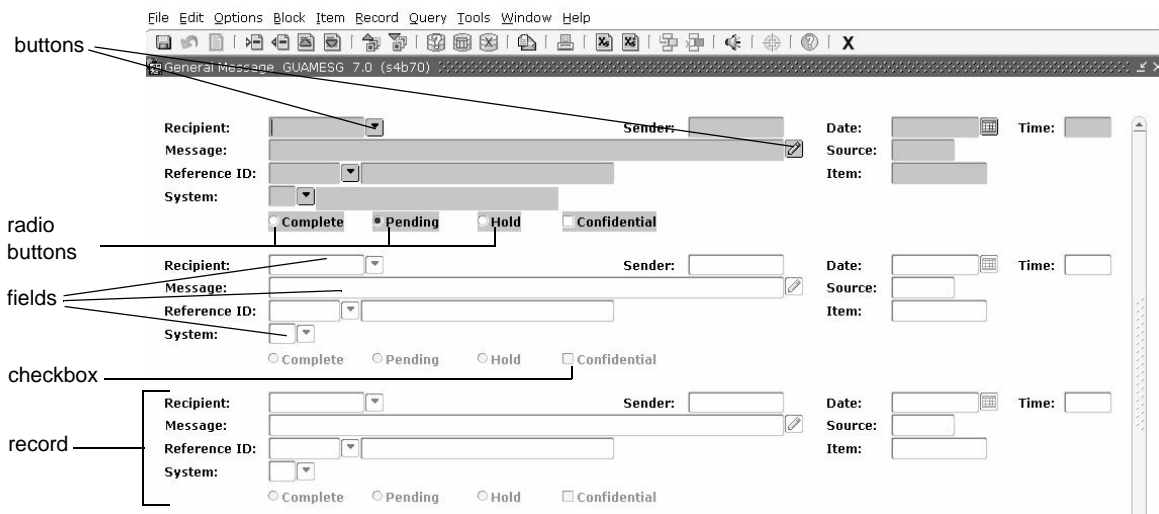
File Edit Options Block Item Record Query Tools Window Help

X

General Message GUAMESG 7.0 (s4b70)

buttons

Recipient:
Sender:
Date:
Time:
Message:
Source:
Reference ID:
Item:
System:

radio buttons

Complete
Pending
Hold
Confidential

Recipient:
Sender:
Date:
Time:

fields

Message:
Source:
Reference ID:
Item:
System:

Complete
Pending
Hold
Confidential

checkbox

Recipient:
Sender:
Date:
Time:
Message:
Source:

record

Reference ID:
Item:
System:

Complete
Pending
Hold
Confidential